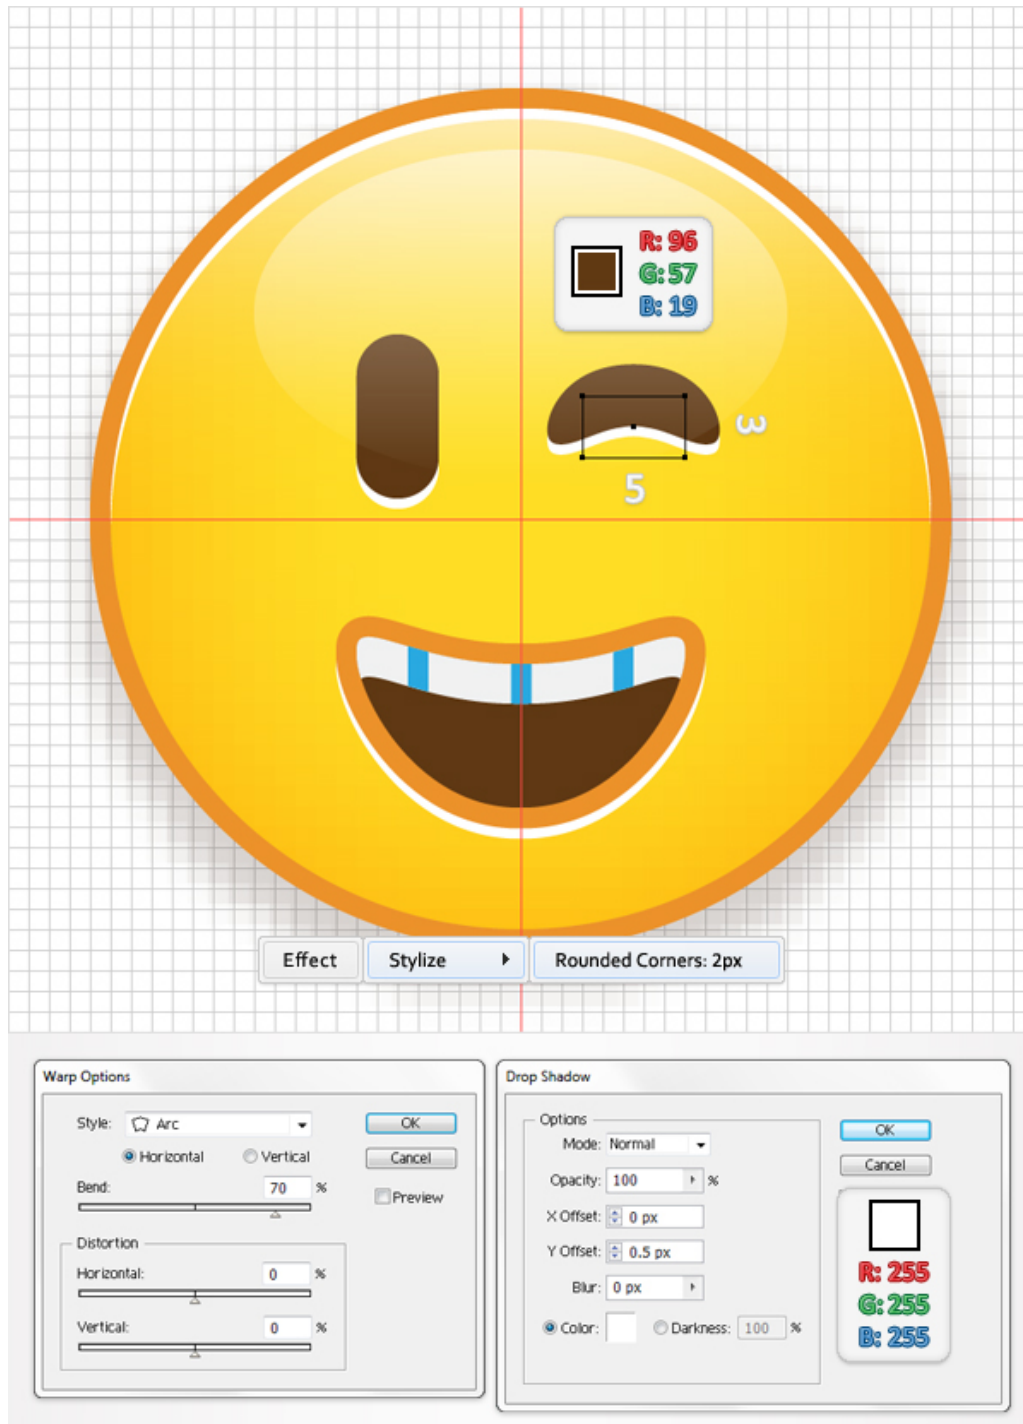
R: 96
G: 57
B: 19

3

5

Effect
Stylize
Rounded Corners: 2px

Warp Options
Style: Arc
Horizontal
Vertical
Bend: 70 %
Distortion
Horizontal: 0 %
Vertical: 0 %
OK
Cancel
Preview

Drop Shadow
Options
Mode: Normal
Opacity: 100 %
X Offset: 0 px
Y Offset: 0.5 px
Blur: 0 px
Color:
Darkness: 100 %
OK
Cancel

R: 255
G: 255
B: 255